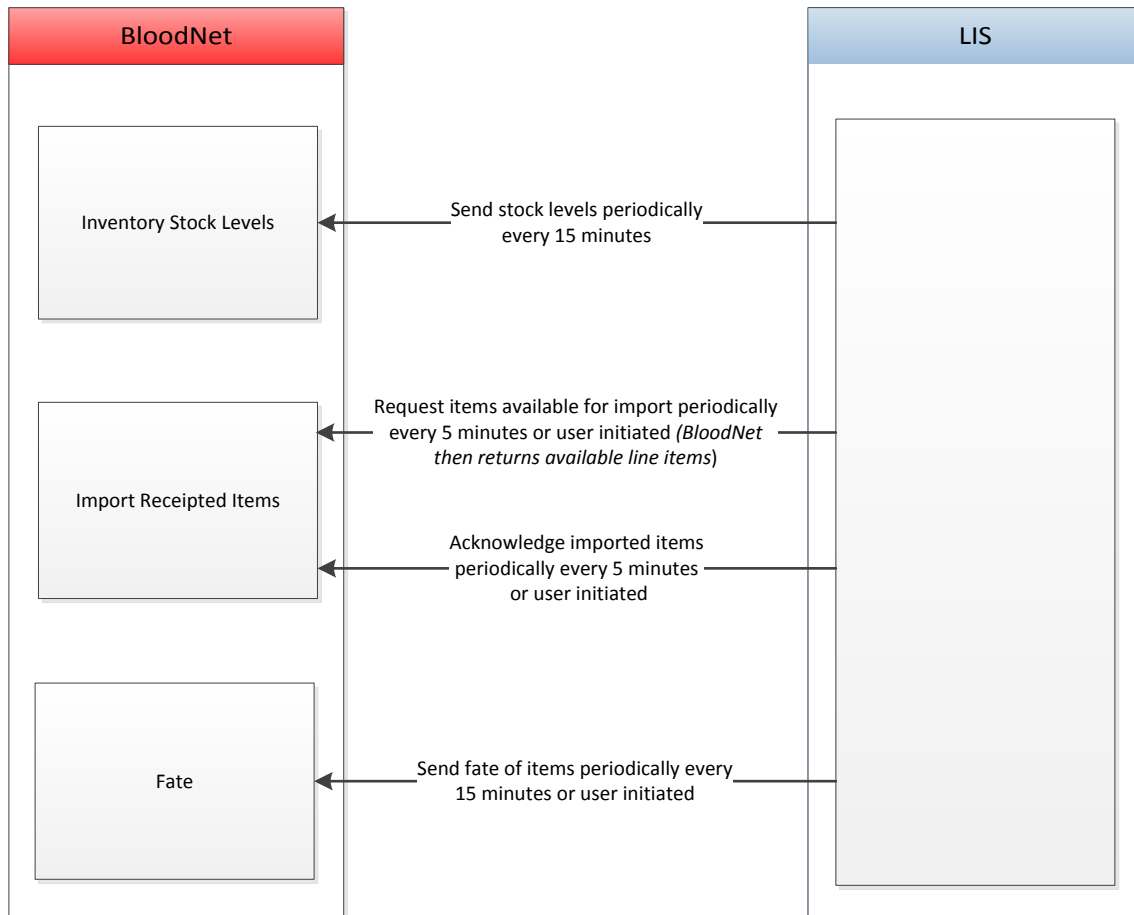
BloodNet

LIS

Inventory Stock Levels

Send stock levels periodically every 15 minutes

Request items available for import periodically every 5 minutes or user initiated (*BloodNet then returns available line items*)

Import Receipted Items

Acknowledge imported items periodically every 5 minutes or user initiated

Fate

Send fate of items periodically every 15 minutes or user initiated